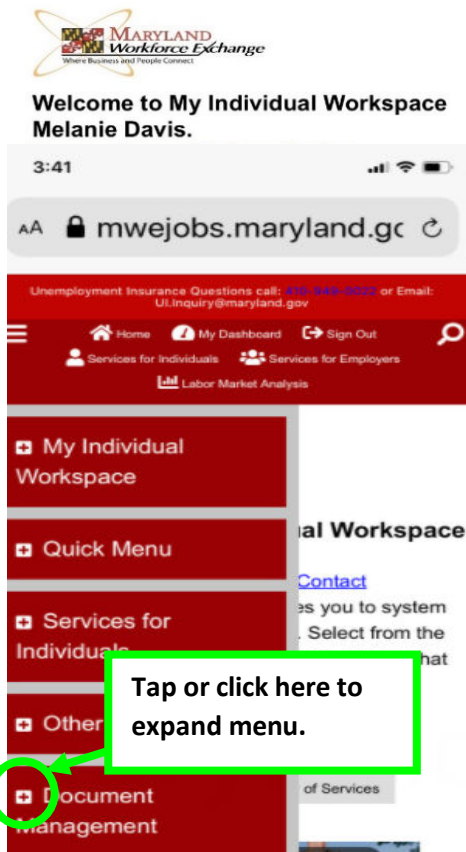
MARYLAND Workforce Exchange
Where Business and People Connect

Welcome to My Individual Workspace Melanie Davis.

3:41

AA mwejobs.maryland.gc

Unemployment Insurance Questions call: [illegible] or Email: UI.Inquiry@maryland.gov

Home My Dashboard Sign Out
Services for Individuals Services for Employers
Labor Market Analysis

My Individual Workspace

Quick Menu

Services for Individuals

Other

Document Management

ual Workspace

Contact

es you to system

. Select from the

hat

of Services

Tap or click here to expand menu.